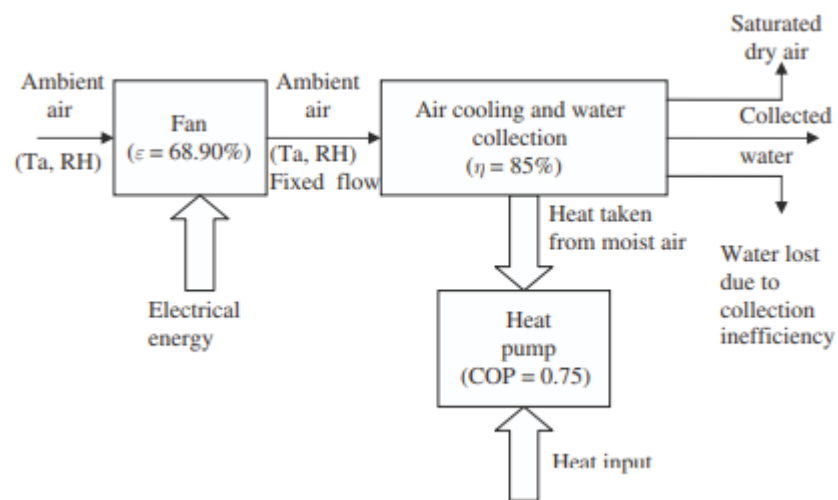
Ambient air

(Ta, RH)

Fan
($\varepsilon = 68.90\%$)

Ambient air

(Ta, RH)
Fixed flow

Air cooling and water collection
($\eta = 85\%$)

Saturated dry air

Collected water

Water lost due to collection inefficiency

Heat taken from moist air

Electrical energy

Heat pump
(COP = 0.75)

Heat input